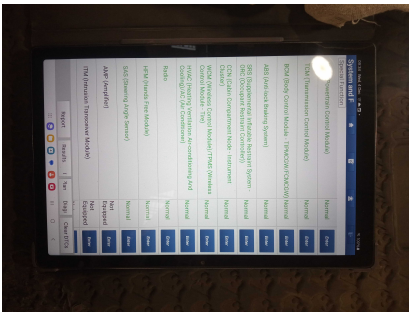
Systems and F
Special Function
Powertrain Control Module)
Transmission Control Module)
BCM (Body Control Module - TIPM/CGW/FCM/DCM)
ABS (Antilock Braking System)
SRS (Supplemental Restraint System - ORC (Occupant Restraint Controller))
CCN (Cabin Compartment Node - Instrument Cluster)
SKREEM/WCM (Wireless Control Module (TPMS) (Wireless Control Module - Tire)
HVAC (Heating Ventilation Air-conditioning And Cooling)(A/C Air Conditioner)
Radio
HFM (Hands Free Module)
SAS (Steering Angle Sensor)
AMP (Amplifier)
ITM (Intrusion Transceiver Module)
Normal
Normal
Normal
Normal
Normal
Normal
Normal
Normal
Normal
Normal
Normal
Not Equipped
Not Equipped
Enter
Enter
Enter
Enter
Enter
Enter
Enter
Enter
Enter
Enter
Enter
Enter
Enter
Report
Health
Scan
Help
Clear DTCs